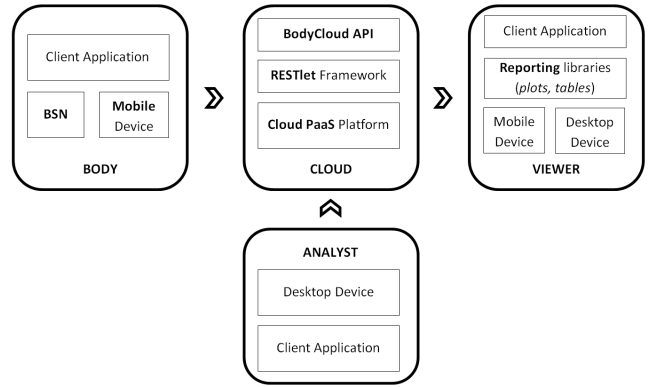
Client Application

BSN

Mobile Device

BODY

BodyCloud API

RESTlet Framework

Cloud PaaS Platform

CLOUD

Client Application

Reporting libraries (*plots*, *tables*)

Mobile Device

Desktop Device

VIEWER

ANALYST

Desktop Device

Client Application